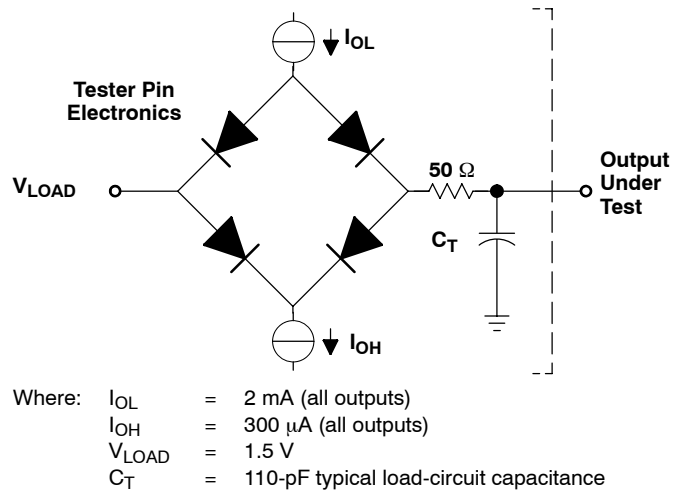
$I_{OL}$

Tester Pin Electronics

$V_{LOAD}$

50 Ω

Output Under Test

$C_T$

$I_{OH}$

Where: $I_{OL}$ = 2 mA (all outputs)
$I_{OH}$ = 300 μA (all outputs)
$V_{LOAD}$ = 1.5 V
$C_T$ = 110-pF typical load-circuit capacitance